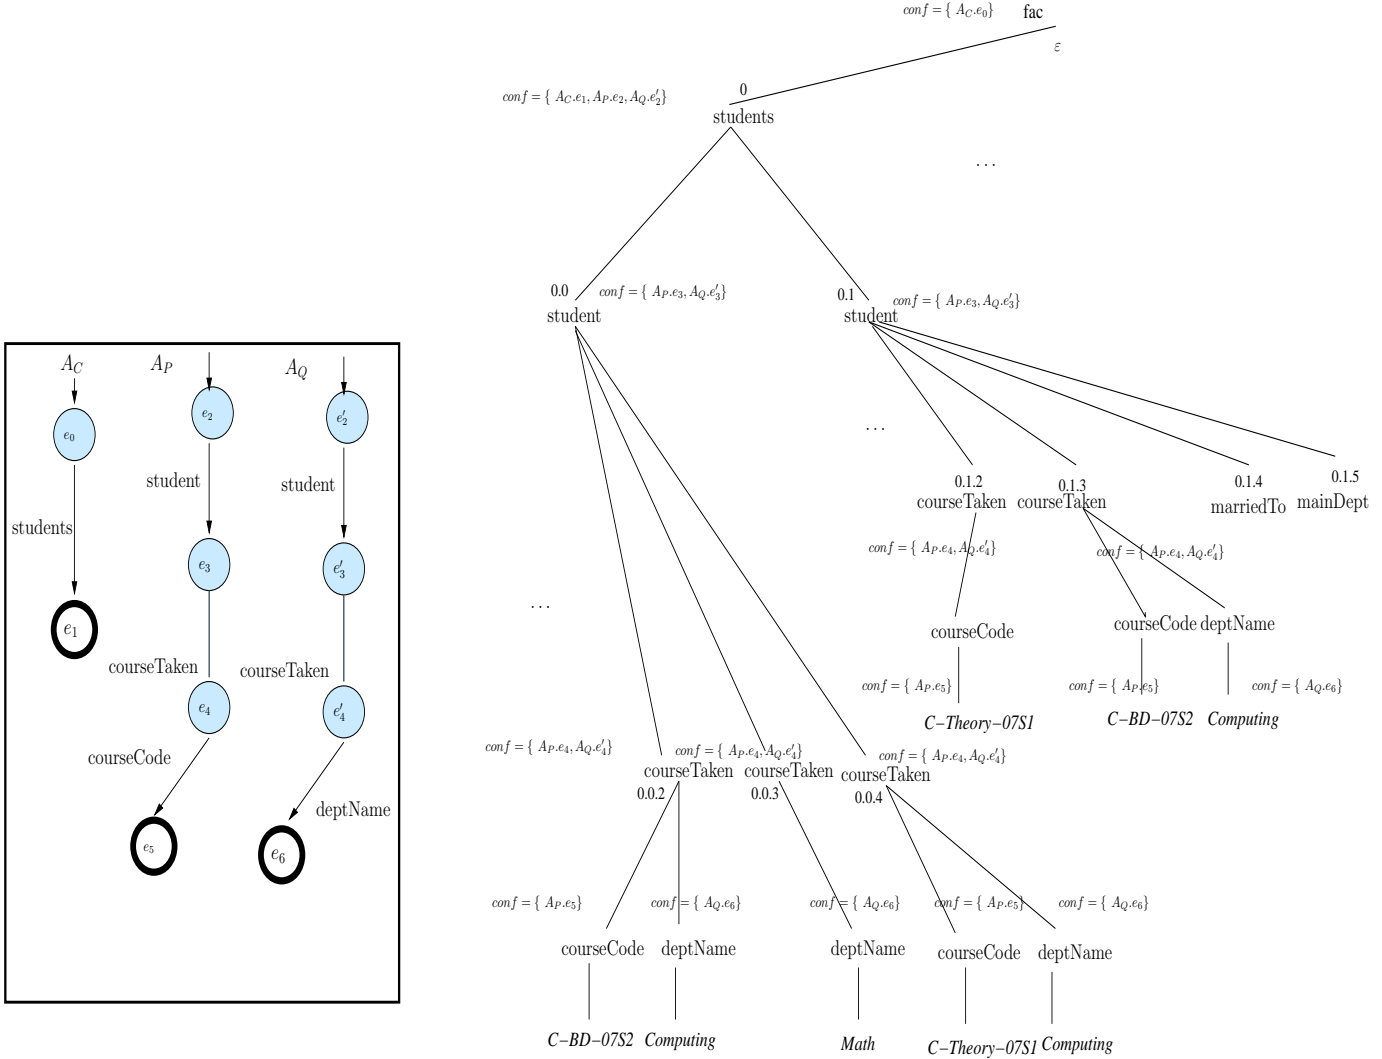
$A_C$ $A_P$ $A_Q$

$e_0$ students $e_1$

$e_2$ student $e_3$ courseTaken $e_4$ courseCode $e_5$

$e'_2$ student $e'_3$ courseTaken $e'_4$ deptName $e_6$

$conf = \{ A_C.e_0 \}$ fac
$\varepsilon$

$conf = \{ A_C.e_1, A_P.e_2, A_Q.e'_2 \}$ 0 students

...

0.0 $conf = \{ A_P.e_3, A_Q.e'_3 \}$ student

0.1 $conf = \{ A_P.e_3, A_Q.e'_3 \}$ student

...

0.1.2 courseTaken 0.1.3 courseTaken 0.1.4 marriedTo 0.1.5 mainDept

$conf = \{ A_P.e_4, A_Q.e'_4 \}$

$conf = \{ A_P.e_4, A_Q.e'_4 \}$

courseCode

courseCode deptName

$conf = \{ A_P.e_5 \}$

$conf = \{ A_P.e_5 \}$ $conf = \{ A_Q.e_6 \}$

C–Theory–07S1

C–BD–07S2 Computing

...

$conf = \{ A_P.e_4, A_Q.e'_4 \}$ $conf = \{ A_P.e_4, A_Q.e'_4 \}$ $conf = \{ A_P.e_4, A_Q.e'_4 \}$

courseTaken courseTaken courseTaken
0.0.2 0.0.3 0.0.4

$conf = \{ A_P.e_5 \}$ $conf = \{ A_Q.e_6 \}$ $conf = \{ A_Q.e_6 \}$ $conf = \{ A_P.e_5 \}$ $conf = \{ A_Q.e_6 \}$

courseCode deptName deptName courseCode deptName

C–BD–07S2 Computing Math C–Theory–07S1 Computing